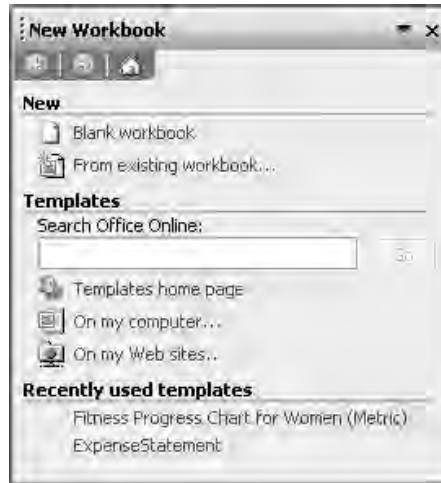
New Workbook

New

Blank workbook

From existing workbook...

Templates

Search Office Online:

Go

Templates home page

On my computer...

On my Web sites..

Recently used templates

Fitness Progress Chart for Women (Metric)

ExpenseStatement